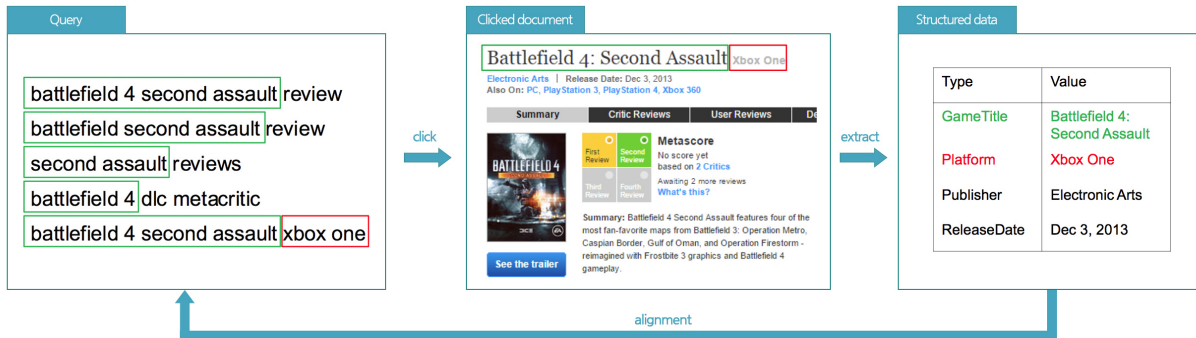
Query

battlefield 4 second assault review
battlefield second assault review
second assault reviews
battlefield 4 dlc metacritic
battlefield 4 second assault xbox one

click

Clicked document

Battlefield 4: Second Assault Xbox One

Electronic Arts | Release Date: Dec 3, 2013
Also On: PC, PlayStation 3, PlayStation 4, Xbox 360

| Summary | Critic Reviews | User Reviews | De |
|---|---|---|---|

BATTLEFIELD 4

First Review | Second Review | Third Review | Fourth Review

Metascore
No score yet
based on 2 Critics
Awaiting 2 more reviews
What's this?

Summary: Battlefield 4 Second Assault features four of the most fan-favorite maps from Battlefield 3: Operation Metro, Caspian Border, Gulf of Oman, and Operation Firestorm - reimagined with Frostbite 3 graphics and Battlefield 4 gameplay.

See the trailer

extract

Structured data

| Type | Value |
|---|---|
| GameTitle | Battlefield 4: Second Assault |
| Platform | Xbox One |
| Publisher | Electronic Arts |
| ReleaseDate | Dec 3, 2013 |

alignment